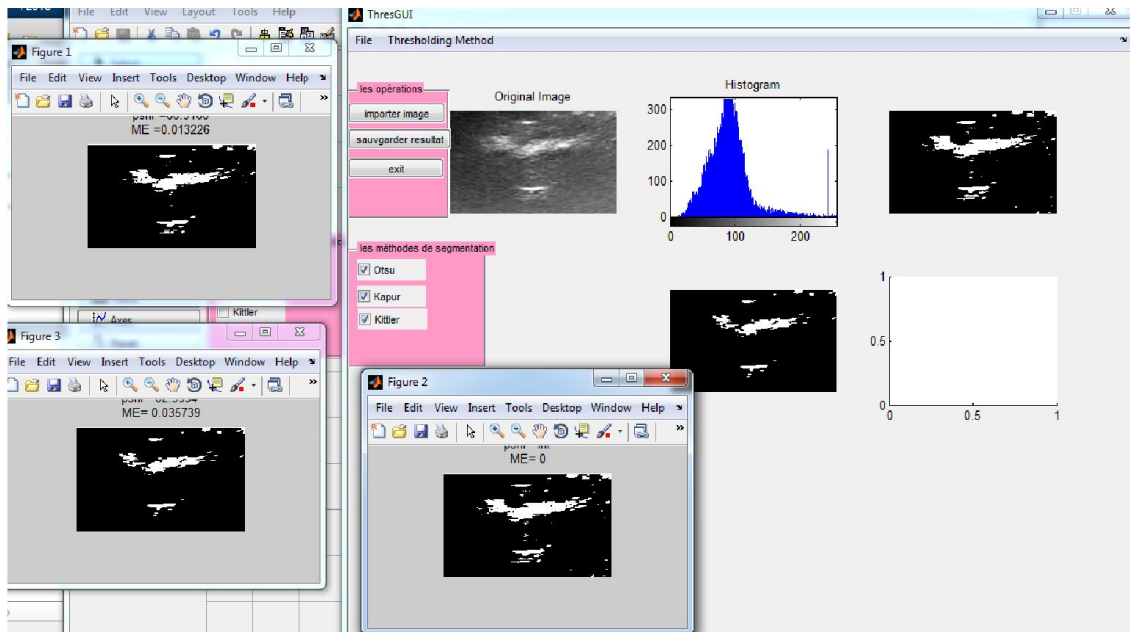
File Edit View Layout Tools Help

Figure 1
File Edit View Insert Tools Desktop Window Help
psnr =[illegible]
ME =0.013226

ThresGUI
File Thresholding Method

les opérations
importer image
sauvgarder resultat
exit

Original Image

Histogram
300
200
100
0
0 100 200

les méthodes de segmentation
Otsu
Kapur
Kittler

Kittler
Axes

Figure 3
File Edit View Insert Tools Desktop Window Help
psnr= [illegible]
ME= 0.035739

Figure 2
File Edit View Insert Tools Desktop Window Help
psnr= Inf
ME= 0

1
0.5
0
0 0.5 1